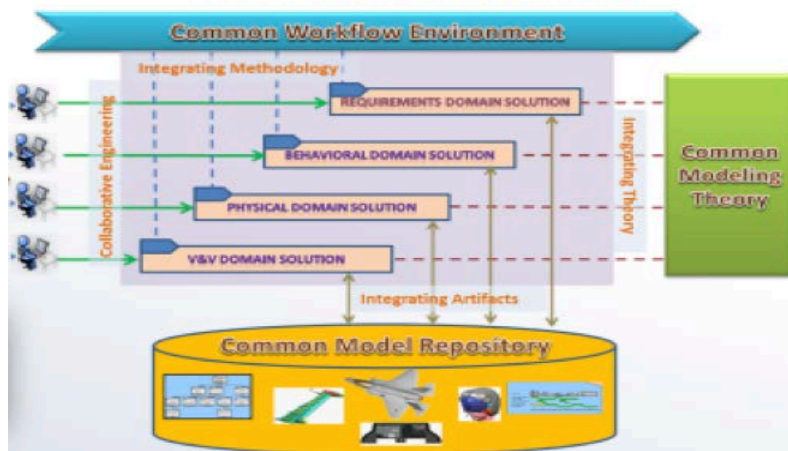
Common Workflow Environment

Integrating Methodology

Collaborative Engineering

REQUIREMENTS DOMAIN SOLUTION

BEHAVIORAL DOMAIN SOLUTION

PHYSICAL DOMAIN SOLUTION

V&V DOMAIN SOLUTION

Integrating Theory

Common Modeling Theory

Integrating Artifacts

Common Model Repository